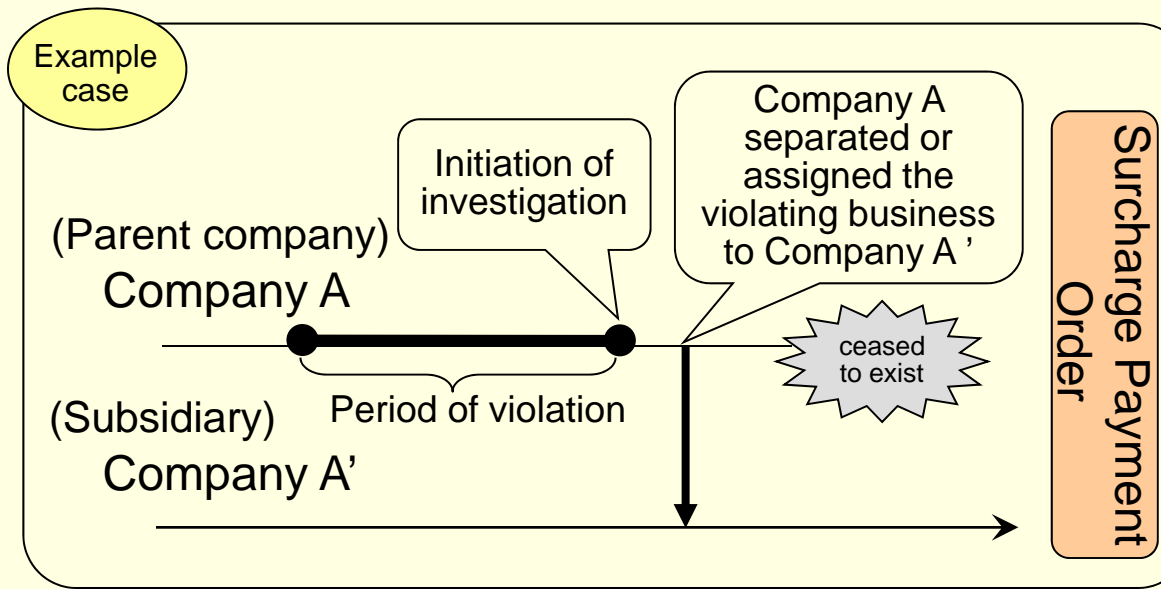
Example case

Initiation of investigation

Company A separated or assigned the violating business to Company A '

Surcharge Payment Order

(Parent company)
Company A

ceased to exist

Period of violation

(Subsidiary)
Company A'